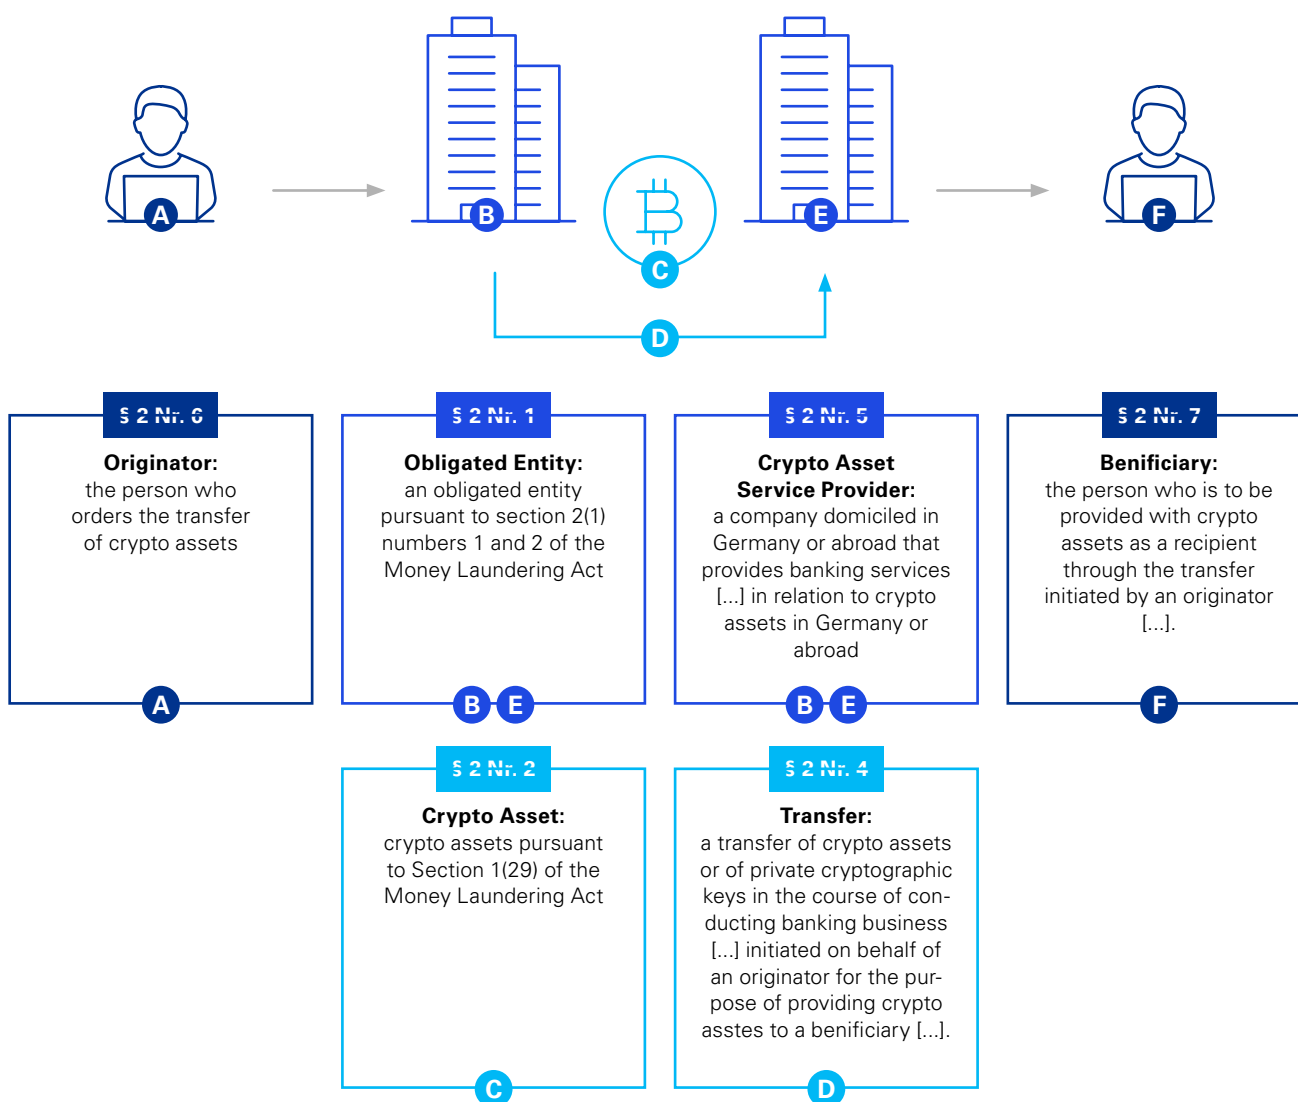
A

B

C

E

F

D

§ 2 Nr. 6

**Originator:**
the person who orders the transfer of crypto assets

A

§ 2 Nr. 1

**Obligated Entity:**
an obligated entity pursuant to section 2(1) numbers 1 and 2 of the Money Laundering Act

B E

§ 2 Nr. 5

**Crypto Asset Service Provider:**
a company domiciled in Germany or abroad that provides banking services [...] in relation to crypto assets in Germany or abroad

B E

§ 2 Nr. 7

**Benificiary:**
the person who is to be provided with crypto assets as a recipient through the transfer initiated by an originator [...].

F

§ 2 Nr. 2

**Crypto Asset:**
crypto assets pursuant to Section 1(29) of the Money Laundering Act

C

§ 2 Nr. 4

**Transfer:**
a transfer of crypto assets or of private cryptographic keys in the course of conducting banking business [...] initiated on behalf of an originator for the purpose of providing crypto asstes to a benificiary [...].

D